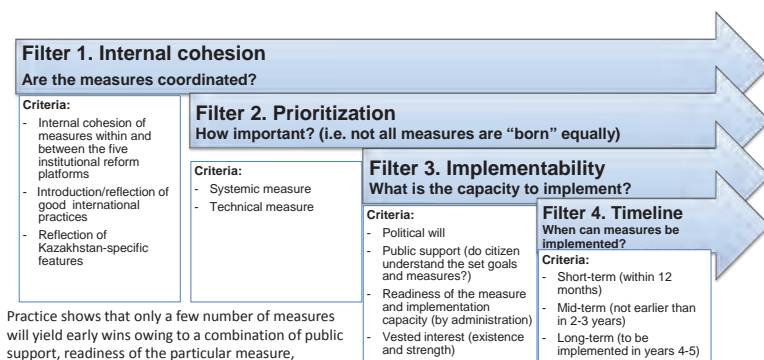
Filter 1. Internal cohesion
Are the measures coordinated?

Criteria:
- Internal cohesion of measures within and between the five institutional reform platforms
- Introduction/reflection of good international practices
- Reflection of Kazakhstan-specific features

Filter 2. Prioritization
How important? (i.e. not all measures are "born" equally)

Criteria:
- Systemic measure
- Technical measure

Filter 3. Implementability
What is the capacity to implement?

Criteria:
- Political will
- Public support (do citizen understand the set goals and measures?)
- Readiness of the measure and implementation capacity (by administration)
- Vested interest (existence and strength)

Filter 4. Timeline
When can measures be implemented?

Criteria:
- Short-term (within 12 months)
- Mid-term (not earlier than in 2-3 years)
- Long-term (to be implemented in years 4-5)

Practice shows that only a few number of measures will yield early wins owing to a combination of public support, readiness of the particular measure,